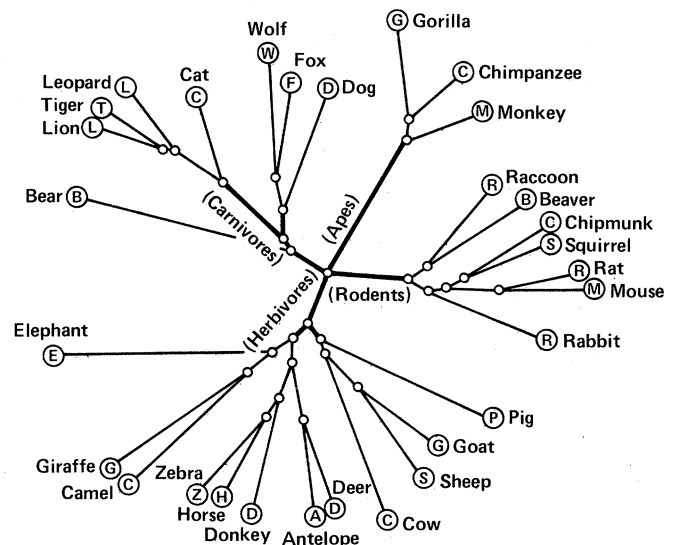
G Gorilla
Wolf W
Fox F
D Dog
C Chimpanzee
Leopard L
Cat C
M Monkey
Tiger T
Lion L
R Raccoon
B Beaver
C Chipmunk
S Squirrel
Bear B
(Carnivores)
(Apes)
R Rat
M Mouse
(Rodents)
(Herbivores)
Elephant E
R Rabbit
P Pig
G Goat
Giraffe G
Camel C
Zebra Z
H Horse
D Donkey
Deer D
A Antelope
S Sheep
C Cow